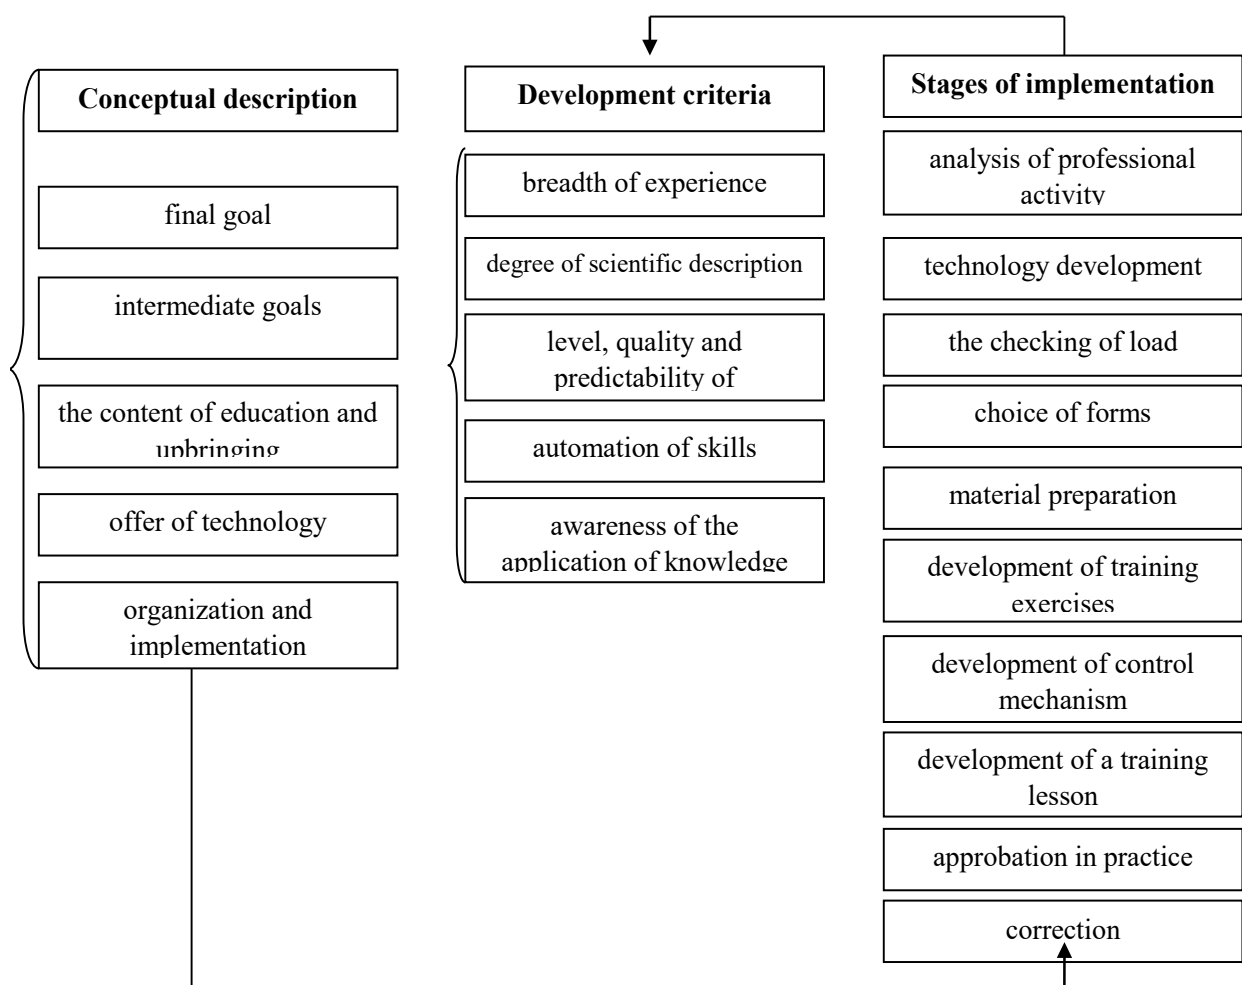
Conceptual description

final goal

intermediate goals

the content of education and upbringing

offer of technology

organization and implementation

Development criteria

breadth of experience

degree of scientific description

level, quality and predictability of

automation of skills

awareness of the application of knowledge

Stages of implementation

analysis of professional activity

technology development

the checking of load

choice of forms

material preparation

development of training exercises

development of control mechanism

development of a training lesson

approbation in practice

correction